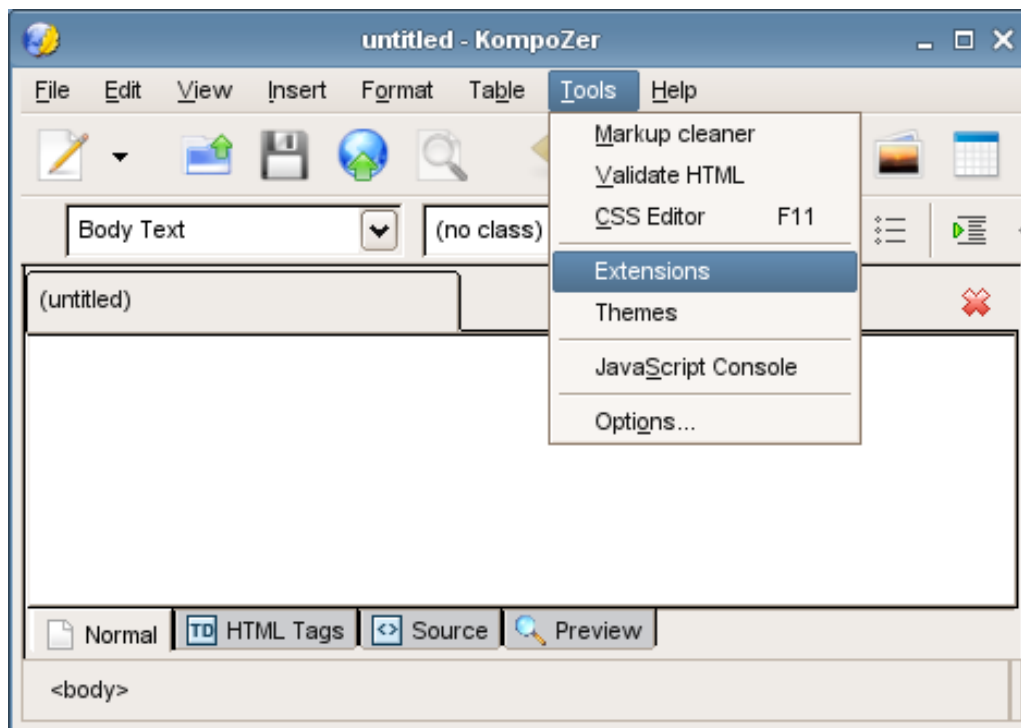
untitled - KompoZer

File Edit View Insert Format Table Tools Help

Body Text
(no class)

Markup cleaner
Validate HTML
CSS Editor F11
Extensions
Themes
JavaScript Console
Options...

(untitled)

Normal
TD HTML Tags
<> Source
Preview

<body>